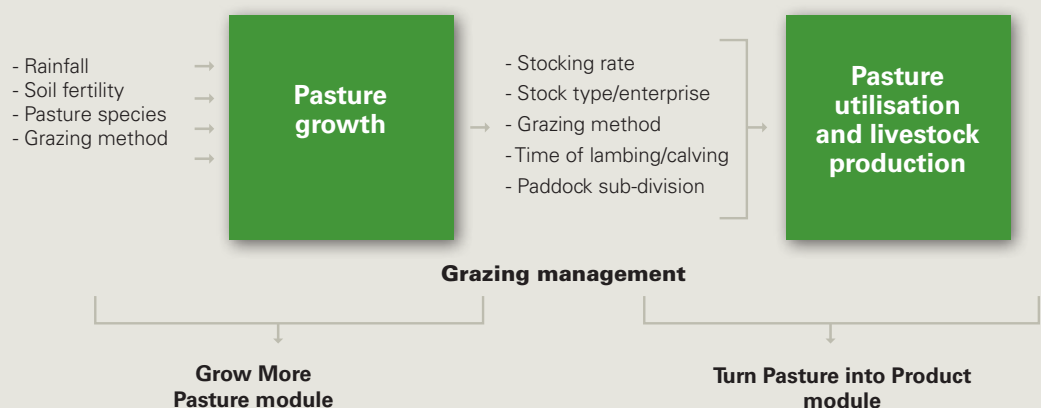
- Rainfall
- Soil fertility
- Pasture species
- Grazing method

Pasture growth

- Stocking rate
- Stock type/enterprise
- Grazing method
- Time of lambing/calving
- Paddock sub-division

Pasture utilisation and livestock production

Grazing management

Grow More Pasture module

Turn Pasture into Product module